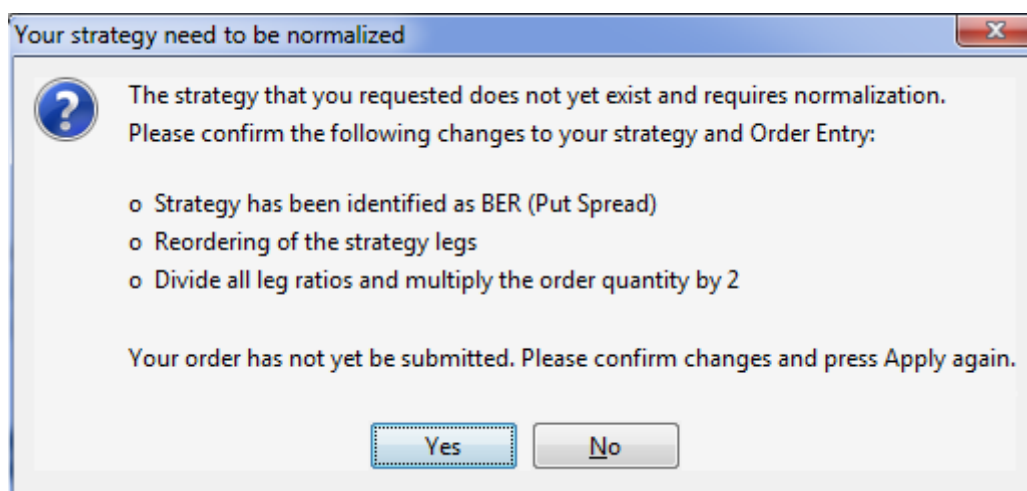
Your strategy need to be normalized

The strategy that you requested does not yet exist and requires normalization.
Please confirm the following changes to your strategy and Order Entry:

o Strategy has been identified as BER (Put Spread)
o Reordering of the strategy legs
o Divide all leg ratios and multiply the order quantity by 2

Your order has not yet be submitted. Please confirm changes and press Apply again.

Yes
No